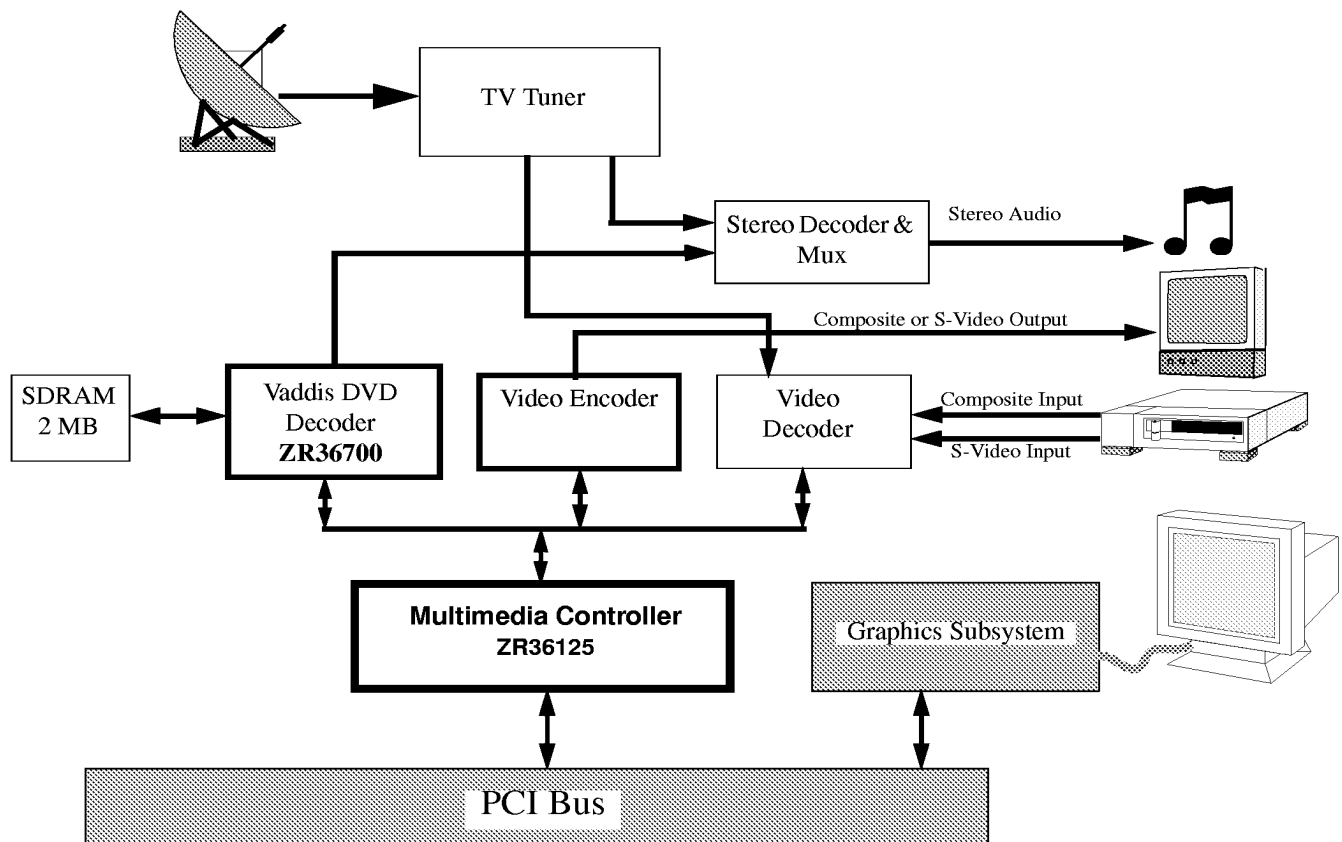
TV Tuner

Stereo Decoder & Mux

Stereo Audio

Composite or S-Video Output

SDRAM 2 MB

Vaddis DVD Decoder
ZR36700

Video Encoder

Video Decoder

Composite Input

S-Video Input

Multimedia Controller
ZR36125

Graphics Subsystem

PCI Bus